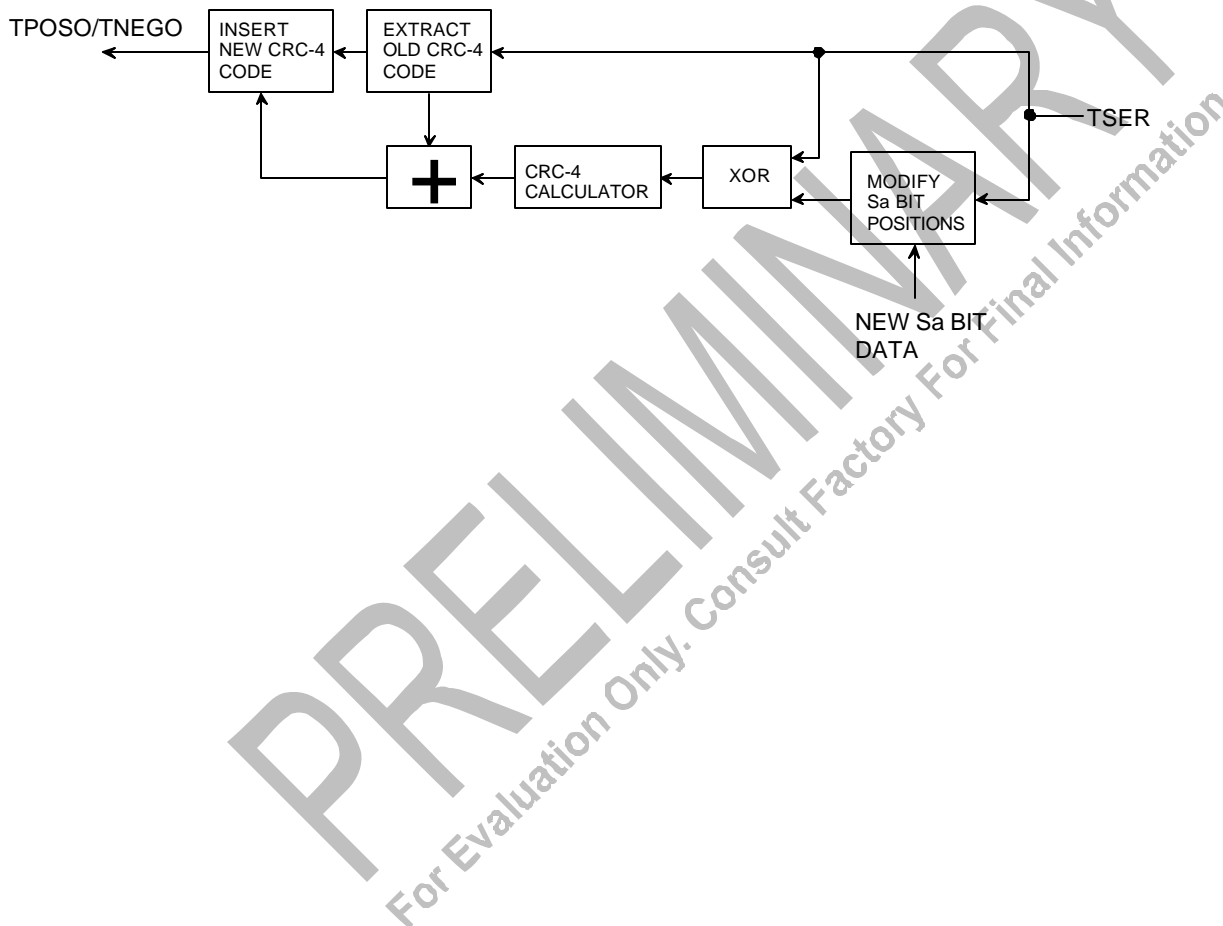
TPOSO/TNEGO

INSERT NEW CRC-4 CODE

EXTRACT OLD CRC-4 CODE

TSER

+

CRC-4 CALCULATOR

XOR

MODIFY Sa BIT POSITIONS

NEW Sa BIT DATA

PRELIMINARY

For Evaluation Only. Consult Factory For Final Information